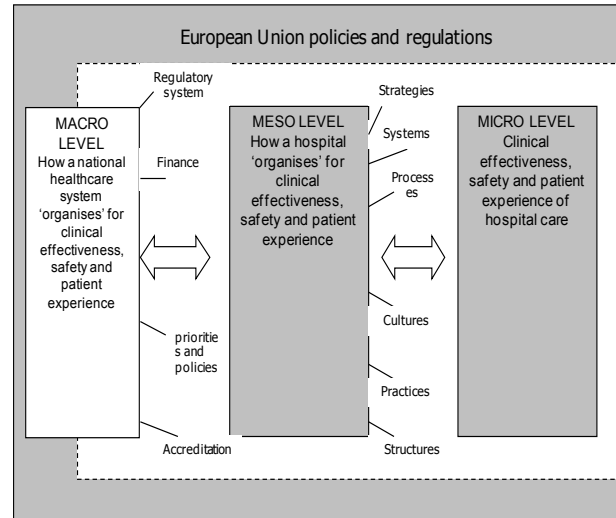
European Union policies and regulations

Regulatory system

MACRO LEVEL
How a national healthcare system 'organises' for clinical effectiveness, safety and patient experience

Finance

priorities and policies

Accreditation

MESO LEVEL
How a hospital 'organises' for clinical effectiveness, safety and patient experience

Strategies

Systems

Processes

Cultures

Practices

Structures

MICRO LEVEL
Clinical effectiveness, safety and patient experience of hospital care